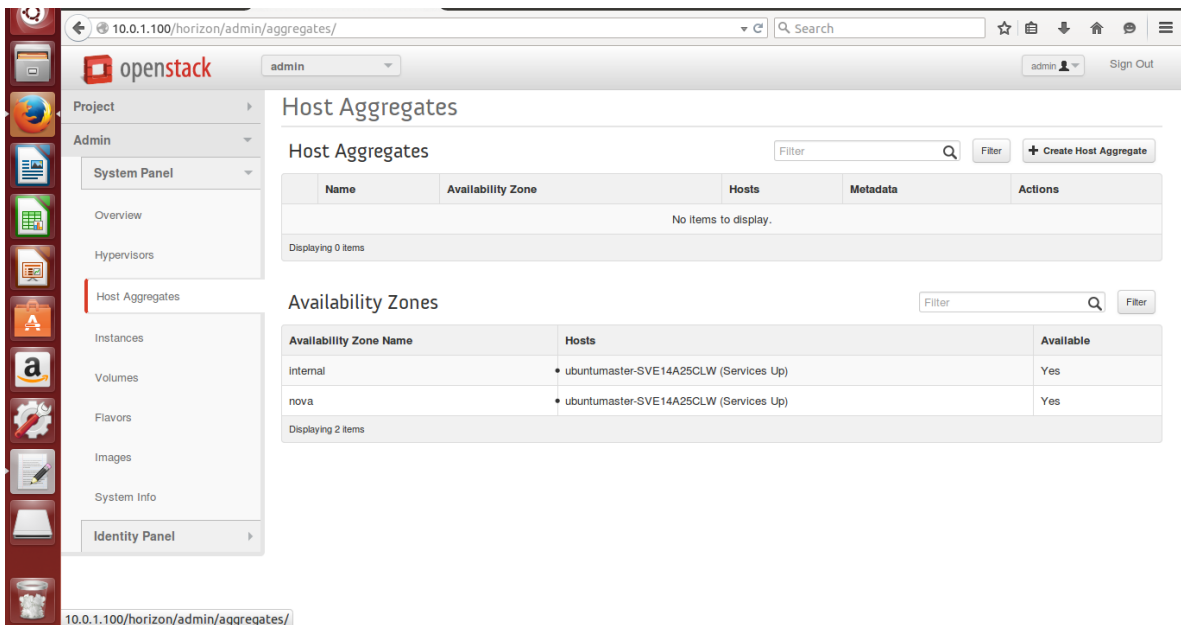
10.0.1.100/horizon/admin/aggregates/

Search

openstack

admin

admin

Sign Out

Project

Admin

System Panel

Overview

Hypervisors

Host Aggregates

Instances

Volumes

Flavors

Images

System Info

Identity Panel

Host Aggregates

Host Aggregates

Filter

Filter

+ Create Host Aggregate

| | Name | Availability Zone | Hosts | Metadata | Actions |
|---|---|---|---|---|---|
| No items to display. | | | | | |
| Displaying 0 items | | | | | |

Availability Zones

Filter

Filter

| Availability Zone Name | Hosts | Available |
|---|---|---|
| internal | • ubuntumaster-SVE14A25CLW (Services Up) | Yes |
| nova | • ubuntumaster-SVE14A25CLW (Services Up) | Yes |
| Displaying 2 items | | |

10.0.1.100/horizon/admin/aggregates/